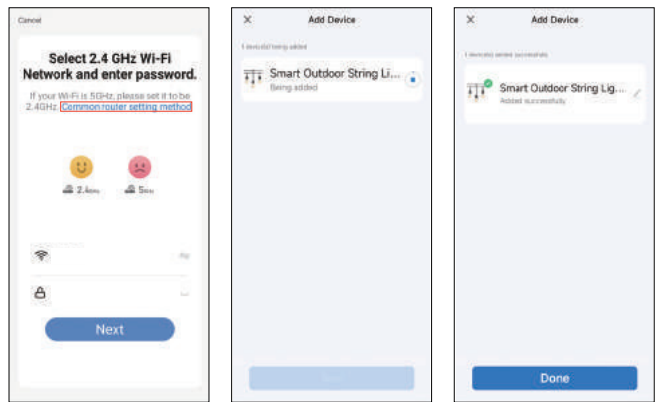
Cancel

Select 2.4 GHz Wi-Fi Network and enter password.

If your Wi-Fi is 5GHz, please set it to be 2.4GHz. Common router setting method

2.4GHz

5GHz

Next

Add Device

1 device(s) being added

Smart Outdoor String Li...

Being added

Add Device

1 device(s) added successfully

Smart Outdoor String Lig...

Added successfully

Done